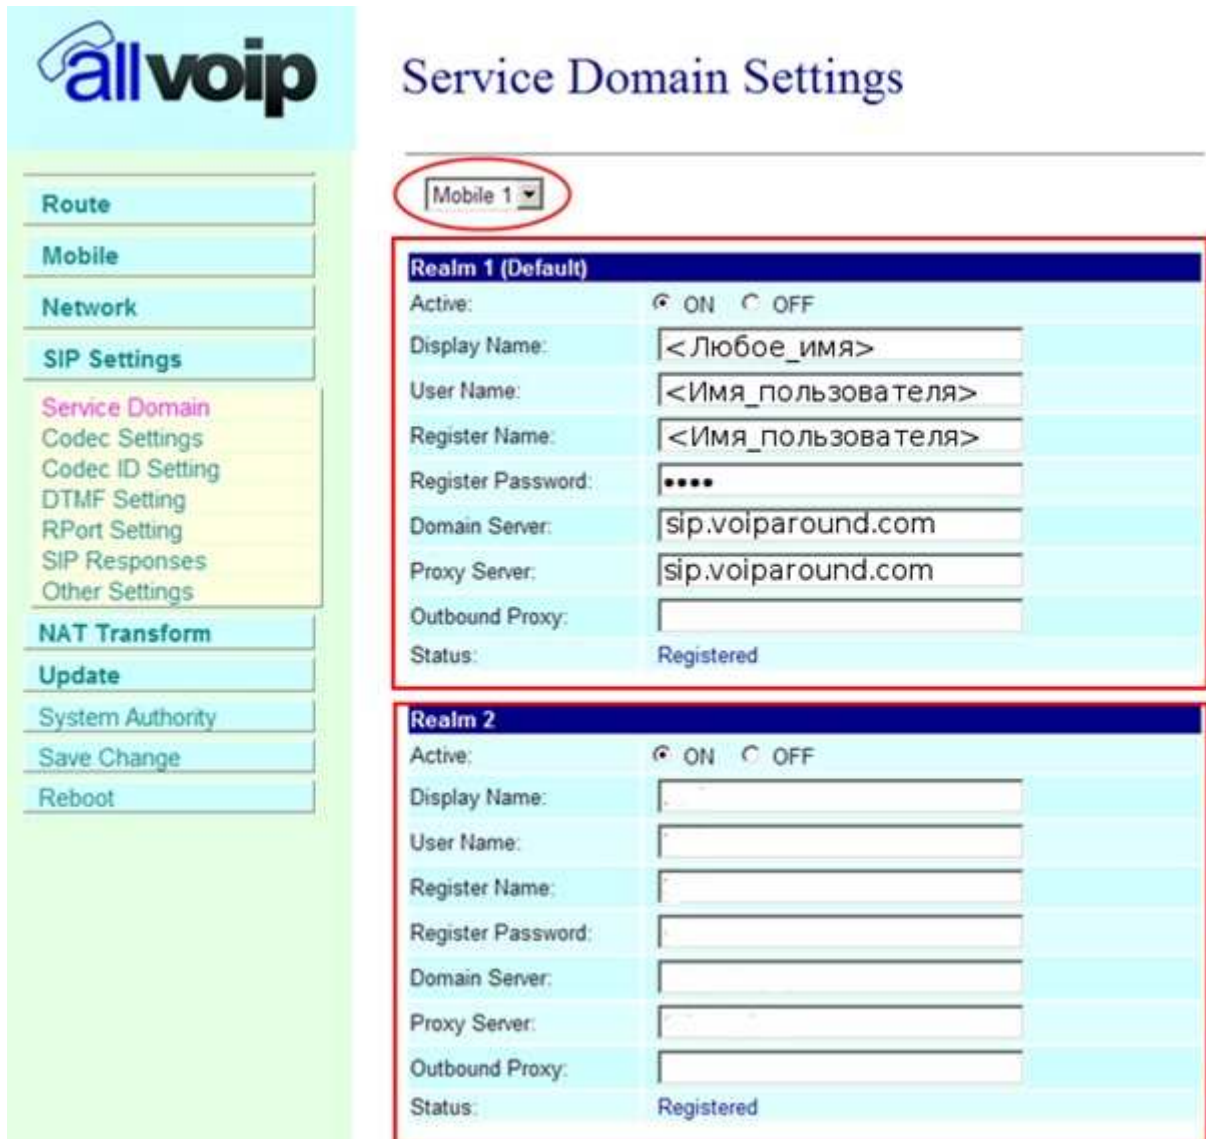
allvoip

Service Domain Settings

Route

Mobile

Network

SIP Settings

Service Domain
Codec Settings
Codec ID Setting
DTMF Setting
RPort Setting
SIP Responses
Other Settings

NAT Transform

Update

System Authority

Save Change

Reboot

Mobile 1

| Realm 1 (Default) | |
|---|---|
| Active: | ON OFF |
| Display Name: | <Любое_имя> |
| User Name: | <Имя_пользователя> |
| Register Name: | <Имя_пользователя> |
| Register Password: | •••• |
| Domain Server: | sip.voiparound.com |
| Proxy Server: | sip.voiparound.com |
| Outbound Proxy: | |
| Status: | Registered |

| Realm 2 | |
|---|---|
| Active: | ON OFF |
| Display Name: | |
| User Name: | |
| Register Name: | |
| Register Password: | |
| Domain Server: | |
| Proxy Server: | |
| Outbound Proxy: | |
| Status: | Registered |